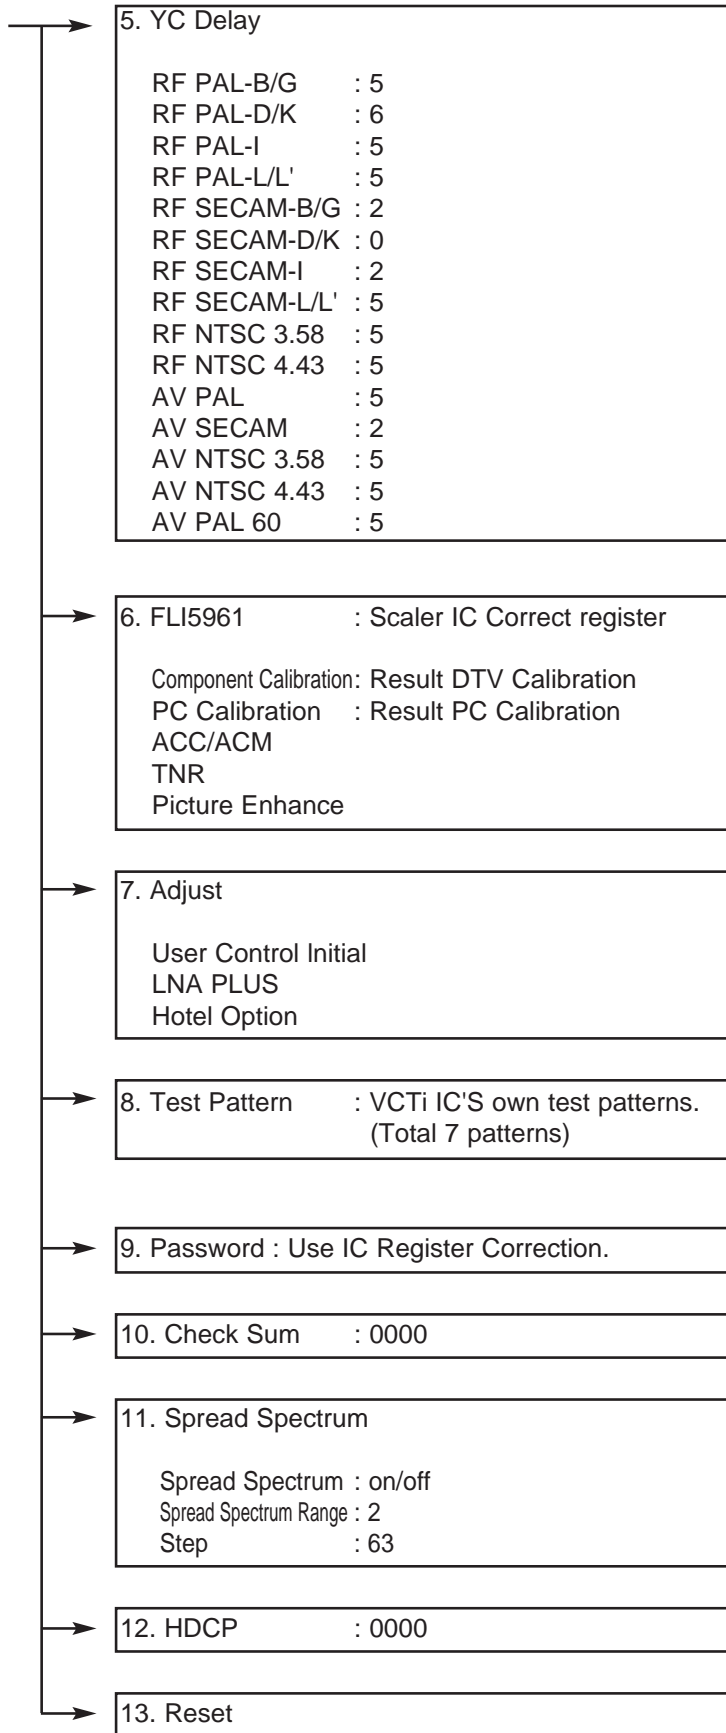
5. YC Delay

RF PAL-B/G : 5
RF PAL-D/K : 6
RF PAL-I : 5
RF PAL-L/L' : 5
RF SECAM-B/G : 2
RF SECAM-D/K : 0
RF SECAM-I : 2
RF SECAM-L/L' : 5
RF NTSC 3.58 : 5
RF NTSC 4.43 : 5
AV PAL : 5
AV SECAM : 2
AV NTSC 3.58 : 5
AV NTSC 4.43 : 5
AV PAL 60 : 5

6. FLI5961 : Scaler IC Correct register

Component Calibration: Result DTV Calibration
PC Calibration : Result PC Calibration
ACC/ACM
TNR
Picture Enhance

7. Adjust

User Control Initial
LNA PLUS
Hotel Option

8. Test Pattern : VCTi IC'S own test patterns. (Total 7 patterns)

9. Password : Use IC Register Correction.

10. Check Sum : 0000

11. Spread Spectrum

Spread Spectrum : on/off
Spread Spectrum Range : 2
Step : 63

12. HDCP : 0000

13. Reset